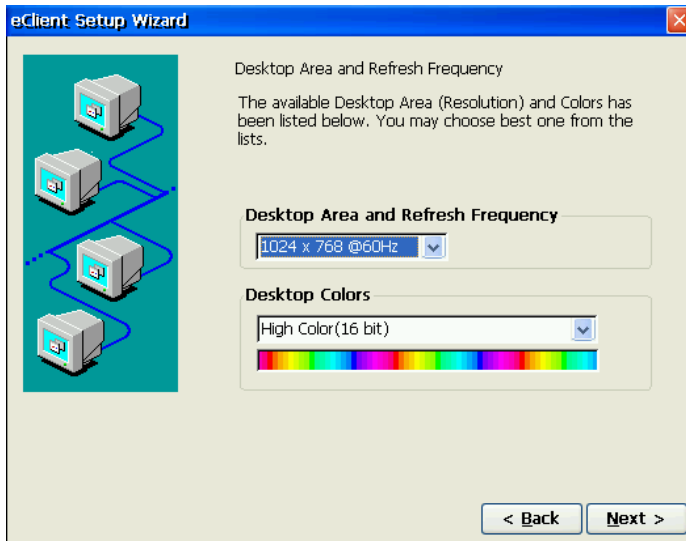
eClient Setup Wizard

Desktop Area and Refresh Frequency

The available Desktop Area (Resolution) and Colors has been listed below. You may choose best one from the lists.

Desktop Area and Refresh Frequency

1024 x 768 @60Hz

Desktop Colors

High Color(16 bit)

< Back

Next >